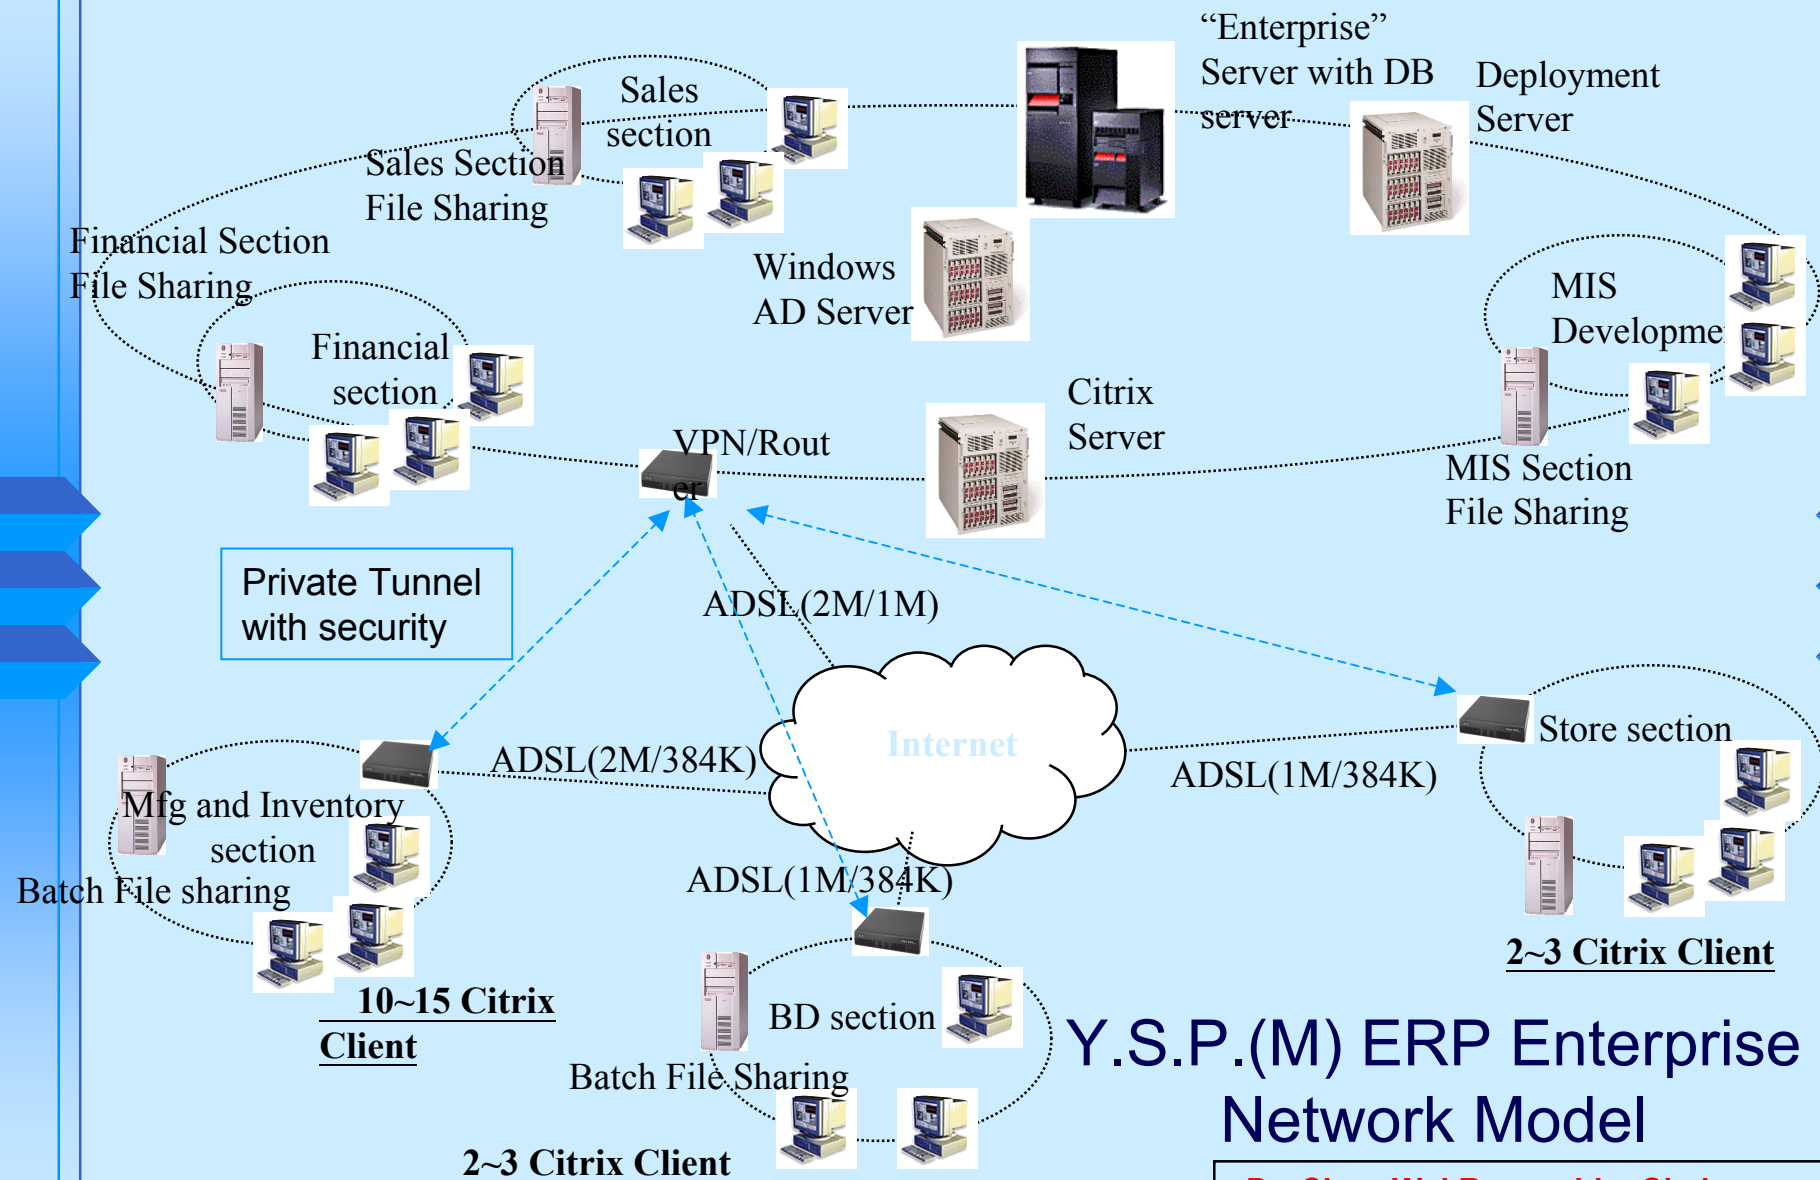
"Enterprise" Server with DB server

Deployment Server

Sales section

Sales Section File Sharing

Financial Section File Sharing

Windows AD Server

MIS Developme

Financial section

Citrix Server

VPN/Router

MIS Section File Sharing

Private Tunnel with security

ADSL(2M/1M)

Internet

Store section

ADSL(2M/384K)

ADSL(1M/384K)

Mfg and Inventory section

Batch File sharing

ADSL(1M/384K)

2~3 Citrix Client

10~15 Citrix Client

BD section

Batch File Sharing

Y.S.P.(M) ERP Enterprise Network Model

2~3 Citrix Client

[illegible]